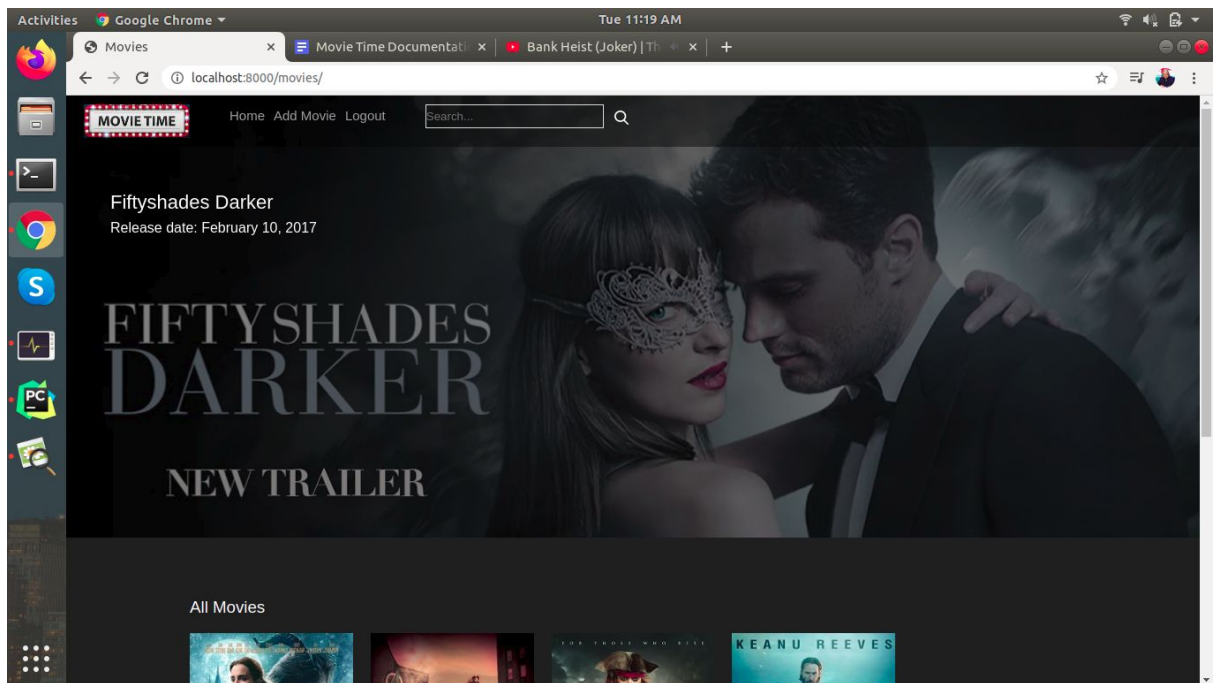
Activities Google Chrome ▾ Tue 11:19 AM

Movies × Movie Time Documentati × Bank Heist (Joker) | Th ×  +

localhost:8000/movies/

MOVIE TIME Home Add Movie Logout Search...

Fiftyshades Darker
Release date: February 10, 2017

FIFTY SHADES DARKER

NEW TRAILER

All Movies

KEANU REEVES